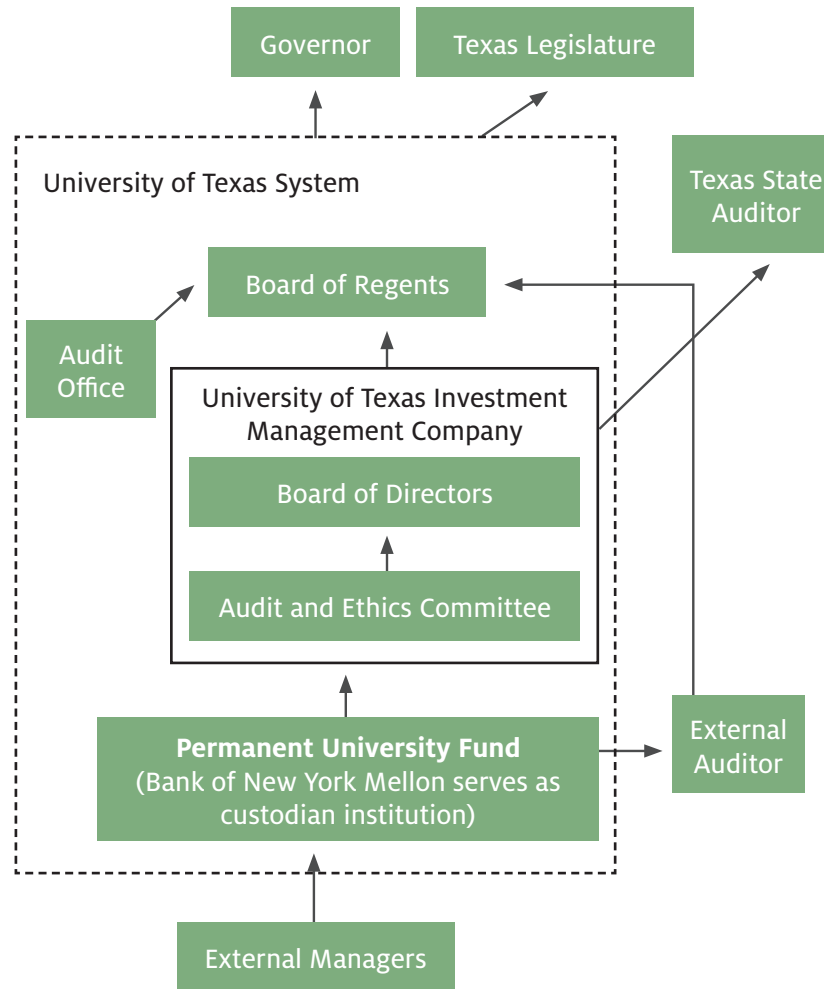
Governor

Texas Legislature

University of Texas System

Texas State Auditor

Board of Regents

Audit Office

University of Texas Investment Management Company

Board of Directors

Audit and Ethics Committee

**Permanent University Fund**
(Bank of New York Mellon serves as custodian institution)

External Auditor

External Managers